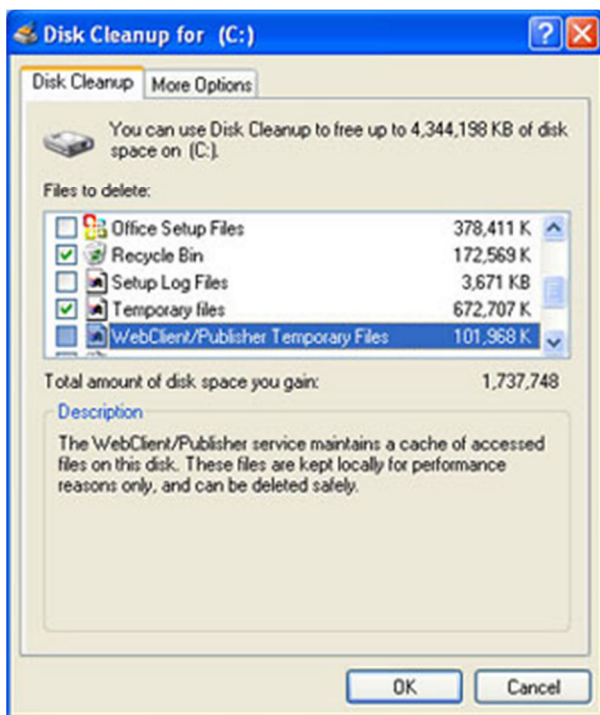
Disk Cleanup for (C:)

Disk Cleanup | More Options

You can use Disk Cleanup to free up to 4,344,198 KB of disk space on (C:).

Files to delete:

| | | |
|---|---|---|
| ☐ | Office Setup Files | 378,411 K |
| ☑ | Recycle Bin | 172,569 K |
| ☐ | Setup Log Files | 3,671 KB |
| ☑ | Temporary files | 672,707 K |
| ☐ | WebClient/Publisher Temporary Files | 101,968 K |

Total amount of disk space you gain: 1,737,748

Description

The WebClient/Publisher service maintains a cache of accessed files on this disk. These files are kept locally for performance reasons only, and can be deleted safely.

OK | Cancel